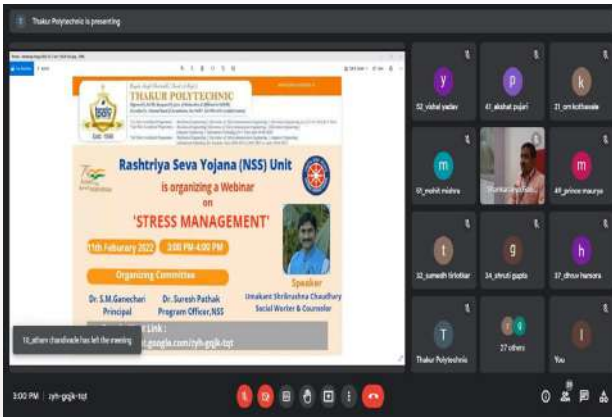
Thakur Polytechnic is presenting

THAKUR POLYTECHNIC

Estd. 1998

Rashtriya Seva Yojana (NSS) Unit

is organizing a Webinar

on

'STRESS MANAGEMENT'

11th Feburary 2022

3:00 PM-4:00 PM

Organizing Committee

Dr. S.M.Ganechari
Principal

Dr. Suresh Pathak
Program Officer,NSS

Speaker

Umakant Shrikrushna Chaudhary
Social Worker & Counselor

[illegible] Link :
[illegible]t.google.com/zyh-gqjk-tqt

10_atharv chandivade has left the meeting

y
52_vishal yadav

p
41_akshat pujari

k
21_om kothawale

m
01_mohit mishra

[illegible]

m
49_prince maurya

t
32_sumedh tirlotkar

g
34_shruti gupta

h
37_dhruv hamora

T
Thakur Polytechnic

27 others

You

3:00 PM | zyh-gqjk-tqt